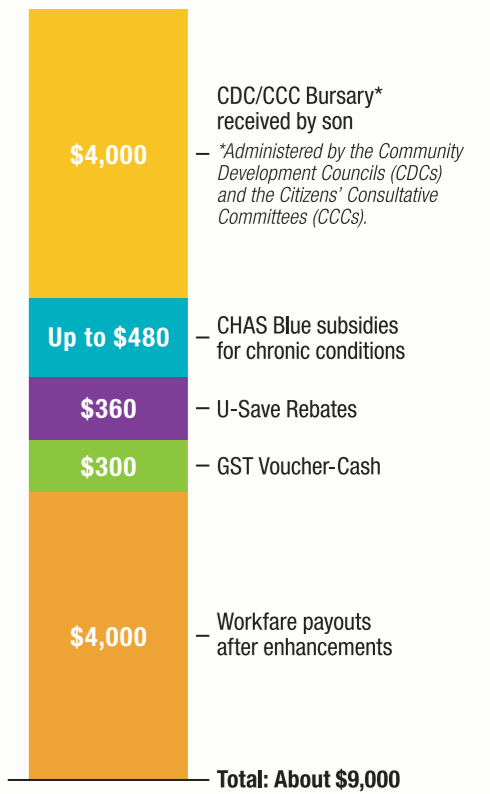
$4,000

CDC/CCC Bursary* received by son

*Administered by the Community Development Councils (CDCs) and the Citizens' Consultative Committees (CCCs).

Up to $480

CHAS Blue subsidies for chronic conditions

$360

U-Save Rebates

$300

GST Voucher-Cash

$4,000

Workfare payouts after enhancements

Total: About $9,000